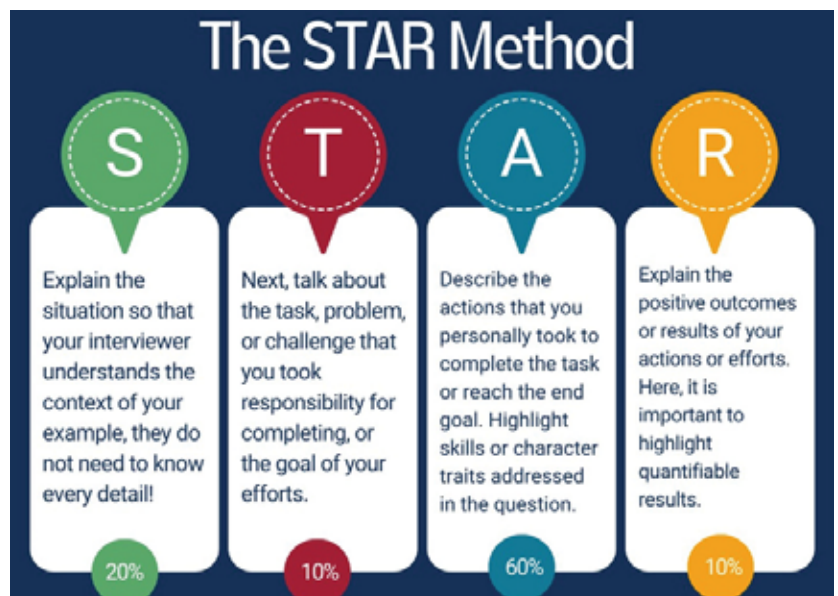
The STAR Method

S

Explain the situation so that your interviewer understands the context of your example, they do not need to know every detail!

20%

T

Next, talk about the task, problem, or challenge that you took responsibility for completing, or the goal of your efforts.

10%

A

Describe the actions that you personally took to complete the task or reach the end goal. Highlight skills or character traits addressed in the question.

60%

R

Explain the positive outcomes or results of your actions or efforts. Here, it is important to highlight quantifiable results.

10%